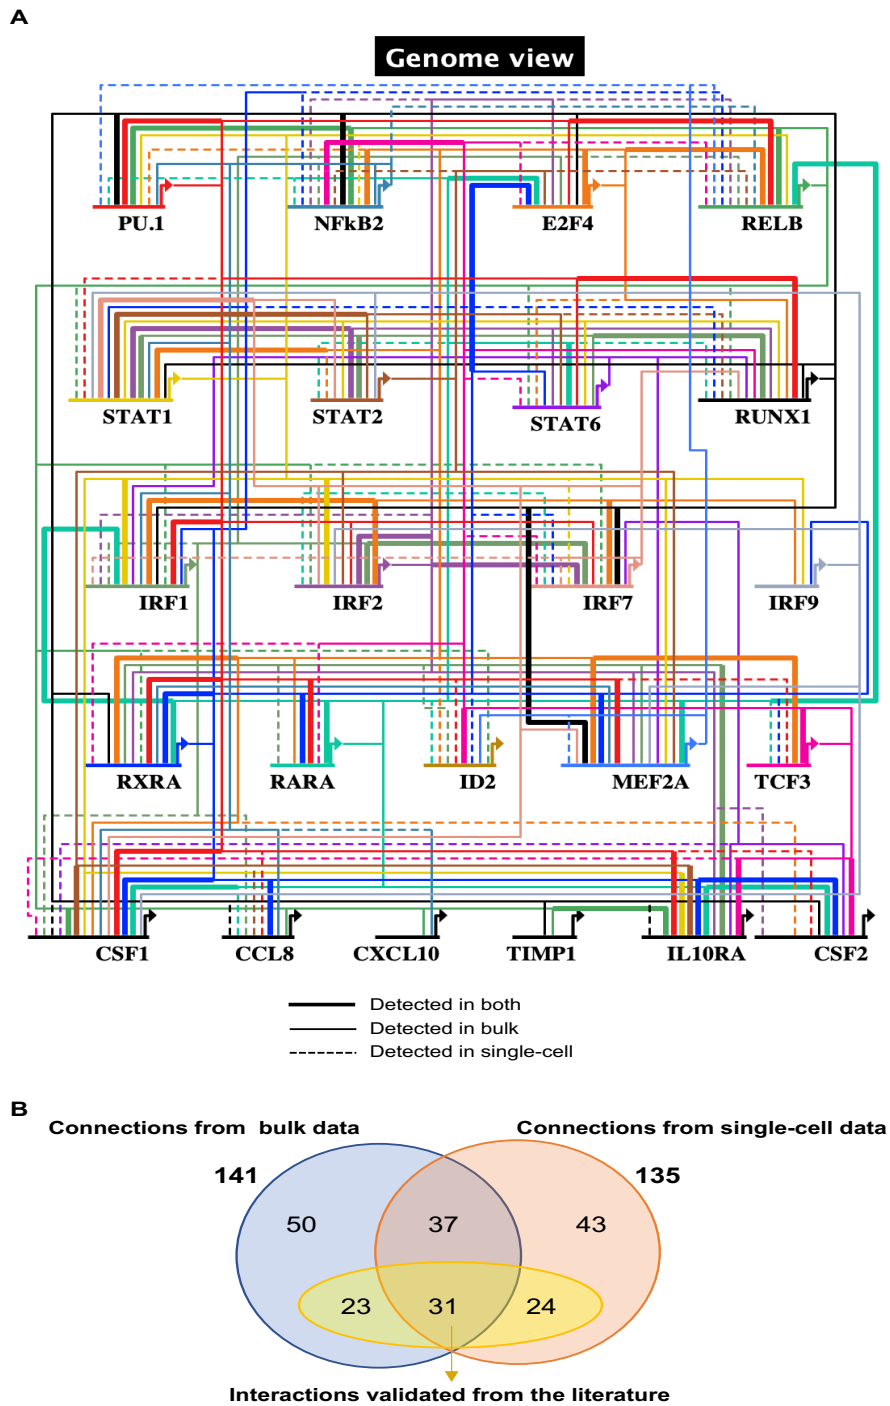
A

Genome view

PU.1
NFkB2
E2F4
RELB
STAT1
STAT2
STAT6
RUNX1
IRF1
IRF2
IRF7
IRF9
RXRA
RARA
ID2
MEF2A
TCF3
CSF1
CCL8
CXCL10
TIMP1
IL10RA
CSF2

Detected in both
Detected in bulk
Detected in single-cell

B

Connections from bulk data
Connections from single-cell data
141
135
50
37
43
23
31
24
Interactions validated from the literature